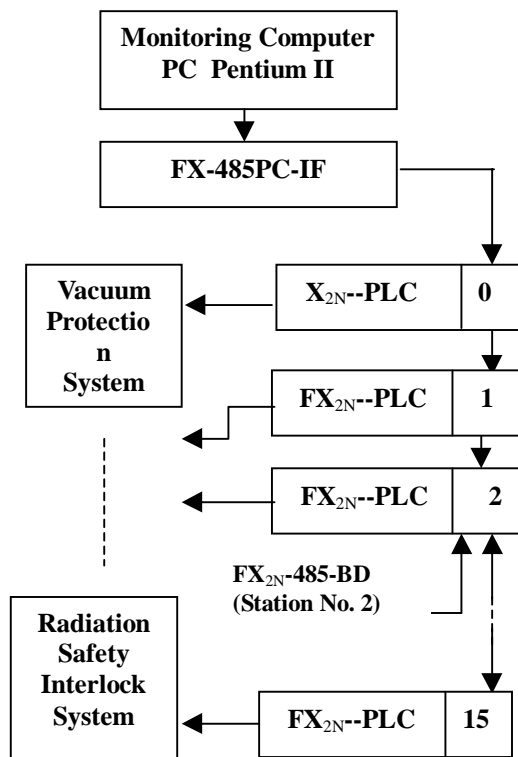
Monitoring Computer
PC Pentium II

FX-485PC-IF

Vacuum Protectio n System

$X_{2N}$--PLC

0

$FX_{2N}$--PLC

1

$FX_{2N}$--PLC

2

$FX_{2N}$-485-BD
(Station No. 2)

Radiation Safety Interlock System

$FX_{2N}$--PLC

15